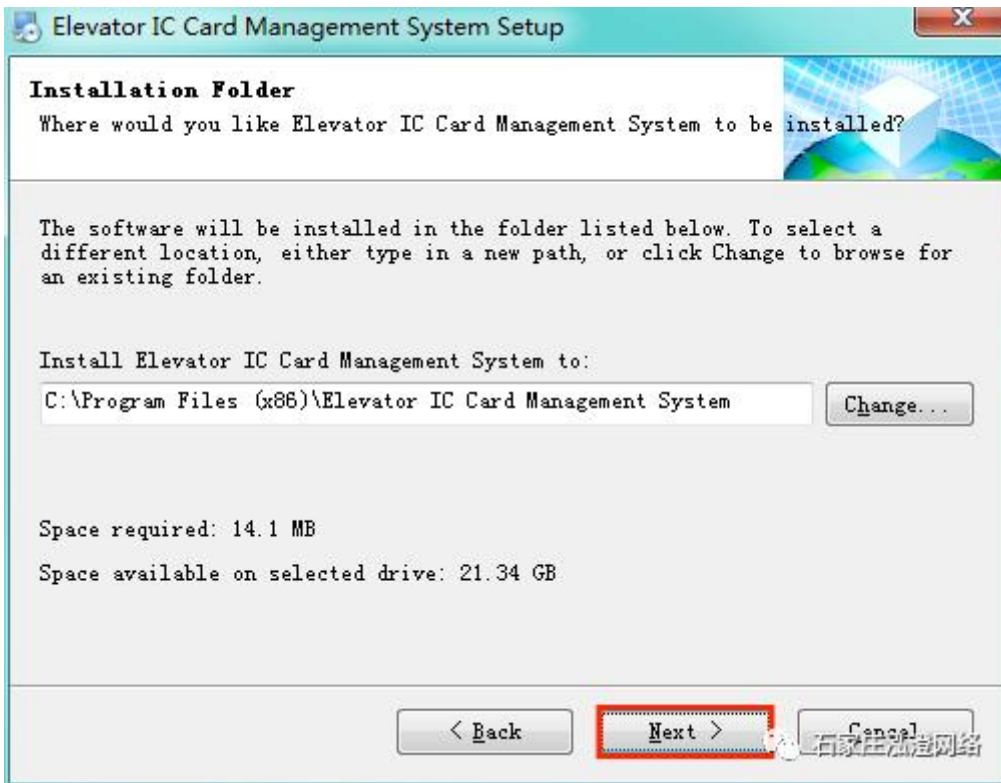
Elevator IC Card Management System Setup

Installation Folder
Where would you like Elevator IC Card Management System to be installed?

The software will be installed in the folder listed below. To select a different location, either type in a new path, or click Change to browse for an existing folder.

Install Elevator IC Card Management System to:

C:\Program Files (x86)\Elevator IC Card Management System

Change...

Space required: 14.1 MB

Space available on selected drive: 21.34 GB

< Back

Next >

Cancel

石家庄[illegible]网络